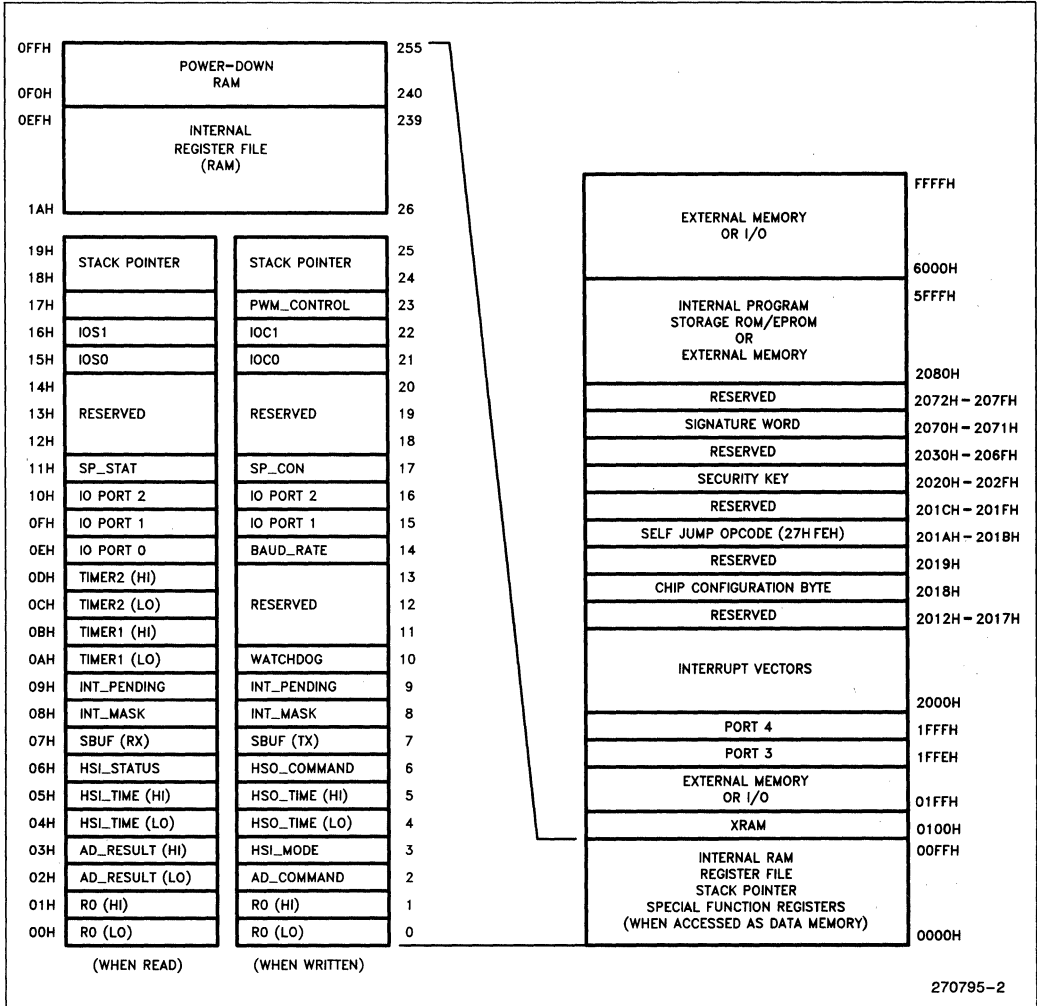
0FFH POWER-DOWN RAM 255
0F0H 240
0EFH INTERNAL REGISTER FILE (RAM) 239
1AH 26

| | WHEN READ | WHEN WRITTEN | |
|---|---|---|---|
| 19H | STACK POINTER | STACK POINTER | 25 |
| 18H | | | 24 |
| 17H | | PWM_CONTROL | 23 |
| 16H | IOS1 | IOC1 | 22 |
| 15H | IOS0 | IOC0 | 21 |
| 14H | | | 20 |
| 13H | RESERVED | RESERVED | 19 |
| 12H | | | 18 |
| 11H | SP_STAT | SP_CON | 17 |
| 10H | IO PORT 2 | IO PORT 2 | 16 |
| 0FH | IO PORT 1 | IO PORT 1 | 15 |
| 0EH | IO PORT 0 | BAUD_RATE | 14 |
| 0DH | TIMER2 (HI) | | 13 |
| 0CH | TIMER2 (LO) | RESERVED | 12 |
| 0BH | TIMER1 (HI) | | 11 |
| 0AH | TIMER1 (LO) | WATCHDOG | 10 |
| 09H | INT_PENDING | INT_PENDING | 9 |
| 08H | INT_MASK | INT_MASK | 8 |
| 07H | SBUF (RX) | SBUF (TX) | 7 |
| 06H | HSI_STATUS | HSO_COMMAND | 6 |
| 05H | HSI_TIME (HI) | HSO_TIME (HI) | 5 |
| 04H | HSI_TIME (LO) | HSO_TIME (LO) | 4 |
| 03H | AD_RESULT (HI) | HSI_MODE | 3 |
| 02H | AD_RESULT (LO) | AD_COMMAND | 2 |
| 01H | R0 (HI) | R0 (HI) | 1 |
| 00H | R0 (LO) | R0 (LO) | 0 |

(WHEN READ) (WHEN WRITTEN)

| | |
|---|---|
| EXTERNAL MEMORY OR I/O | FFFFH / 6000H |
| INTERNAL PROGRAM STORAGE ROM/EPROM OR EXTERNAL MEMORY | 5FFFH / 2080H |
| RESERVED | 2072H – 207FH |
| SIGNATURE WORD | 2070H – 2071H |
| RESERVED | 2030H – 206FH |
| SECURITY KEY | 2020H – 202FH |
| RESERVED | 201CH – 201FH |
| SELF JUMP OPCODE (27H FEH) | 201AH – 201BH |
| RESERVED | 2019H |
| CHIP CONFIGURATION BYTE | 2018H |
| RESERVED | 2012H – 2017H |
| INTERRUPT VECTORS | 2000H |
| PORT 4 | 1FFFH |
| PORT 3 | 1FFEH |
| EXTERNAL MEMORY OR I/O | 01FFH |
| XRAM | 0100H |
| INTERNAL RAM REGISTER FILE STACK POINTER SPECIAL FUNCTION REGISTERS (WHEN ACCESSED AS DATA MEMORY) | 00FFH / 0000H |

270795–2